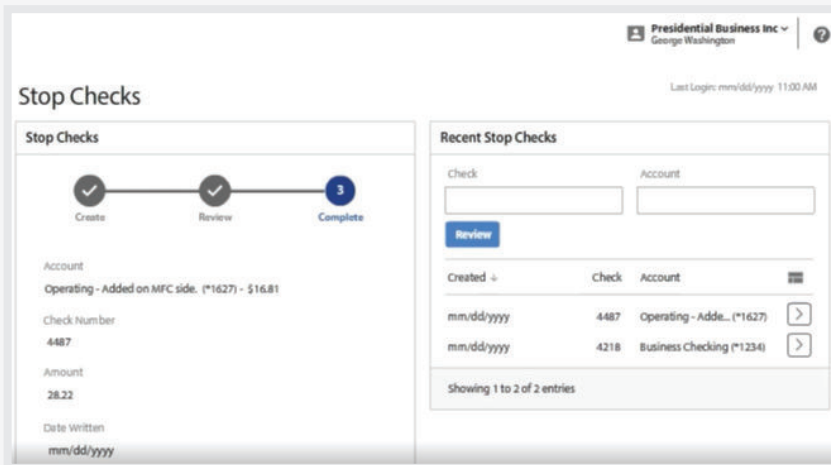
Presidential Business Inc
George Washington

Stop Checks

Last Login: mm/dd/yyyy 11:00 AM

Stop Checks

Create
Review
3
Complete

Account
Operating - Added on MFC side. (*1627) - $16.81

Check Number
4487

Amount
28.22

Date Written
mm/dd/yyyy

Recent Stop Checks

Check
Account

Review

| Created | Check | Account |
|---|---|---|
| mm/dd/yyyy | 4487 | Operating - Adde... (*1627) |
| mm/dd/yyyy | 4218 | Business Checking (*1234) |

Showing 1 to 2 of 2 entries